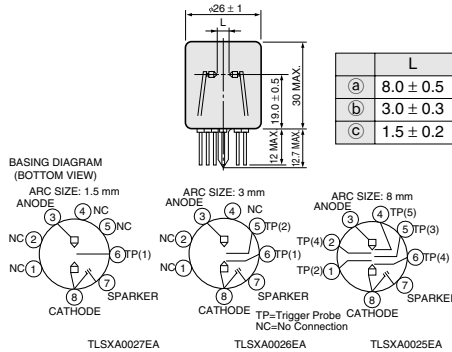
$\phi26 \pm 1$

L

$19.0 \pm 0.5$

30 MAX.

12 MAX.

12.7 MAX.

| | L |
|---|---|
| ⓐ | $8.0 \pm 0.5$ |
| ⓑ | $3.0 \pm 0.3$ |
| ⓒ | $1.5 \pm 0.2$ |

BASING DIAGRAM
(BOTTOM VIEW)

ARC SIZE: 1.5 mm
ANODE
3
4 NC
5 NC
NC 2
6 TP(1)
NC 1
7
8
SPARKER
CATHODE

ARC SIZE: 3 mm
ANODE
3
4 NC
5 TP(2)
NC 2
6 TP(1)
NC 1
7
8
SPARKER
CATHODE

ARC SIZE: 8 mm
ANODE
3
4 TP(5)
5 TP(3)
TP(4) 2
6 TP(4)
TP(2) 1
7
8
SPARKER
CATHODE

TP=Trigger Probe
NC=No Connection

TLSXA0027EA
TLSXA0026EA
TLSXA0025EA